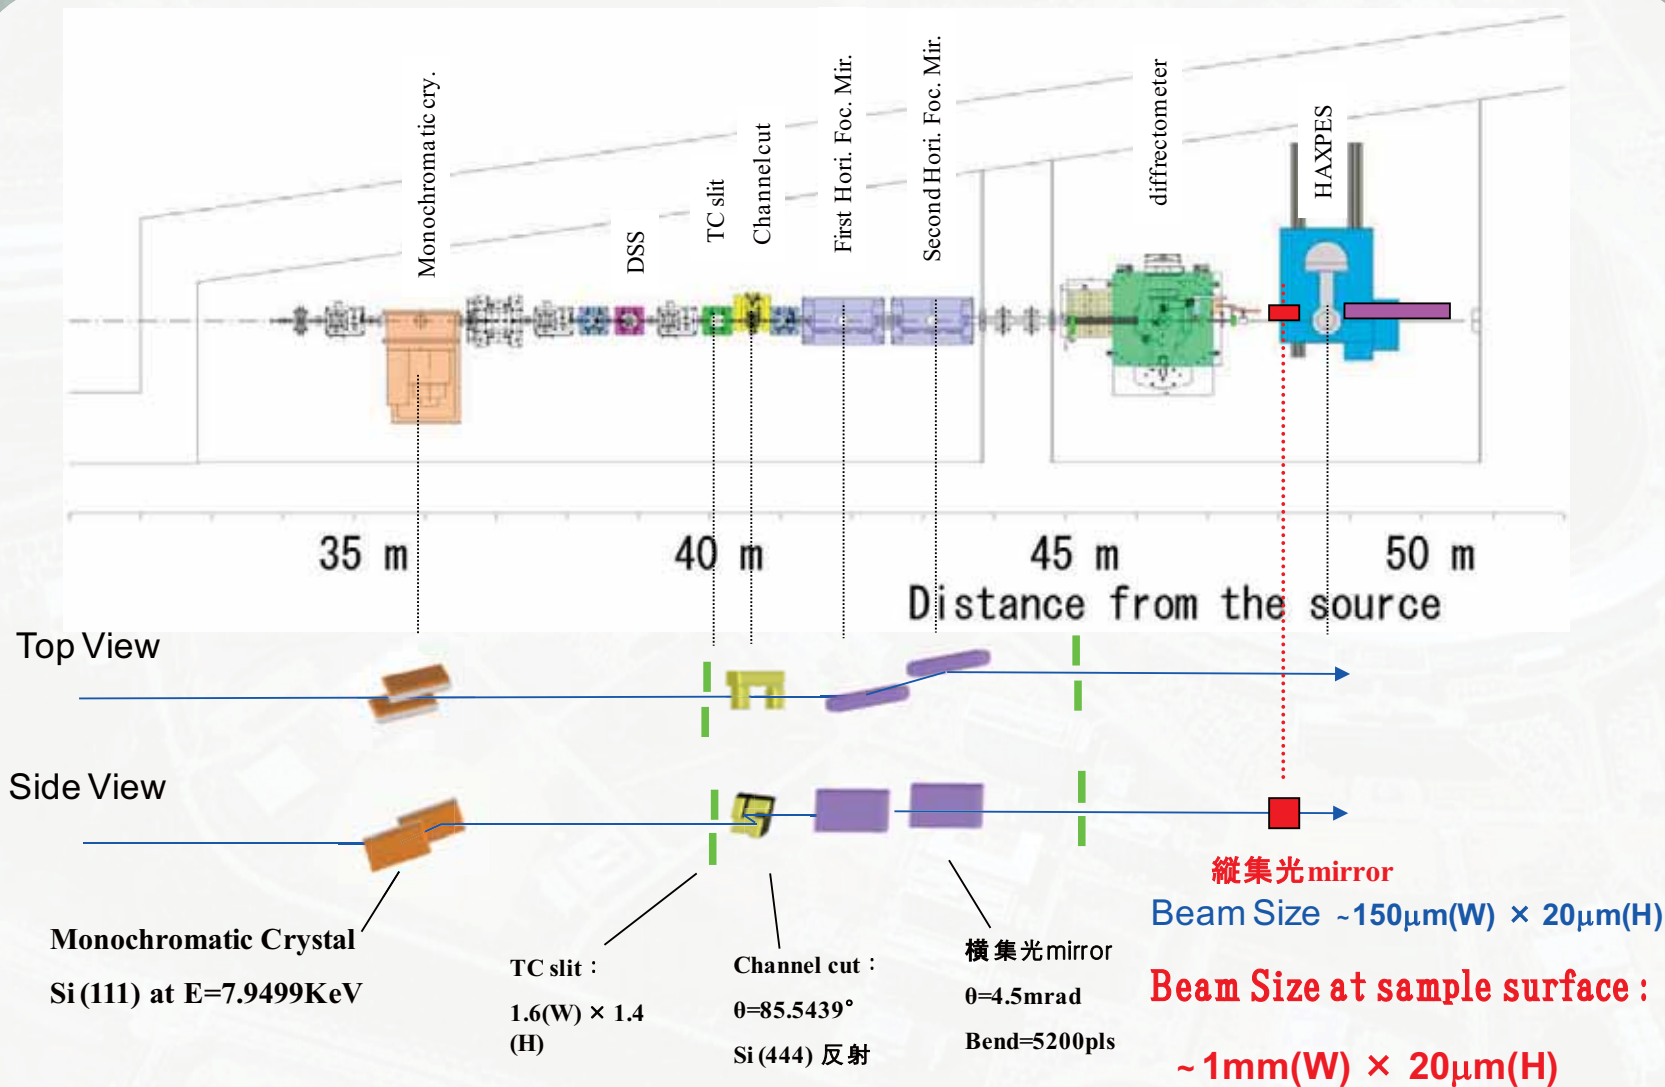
Monochromatic cry.

DSS

TC slit

Channel cut

First Hori. Foc. Mir.

Second Hori. Foc. Mir.

diffrectometer

HAXPES

35 m

40 m

45 m

50 m

Distance from the source

Top View

Side View

Monochromatic Crystal

Si (111) at E=7.9499KeV

TC slit：

1.6(W) × 1.4 (H)

Channel cut：

θ=85.5439°

Si (444) 反射

横集光mirror

θ=4.5mrad

Bend=5200pls

縦集光mirror

Beam Size ~150μm(W) × 20μm(H)

Beam Size at sample surface：

~1mm(W) × 20μm(H)